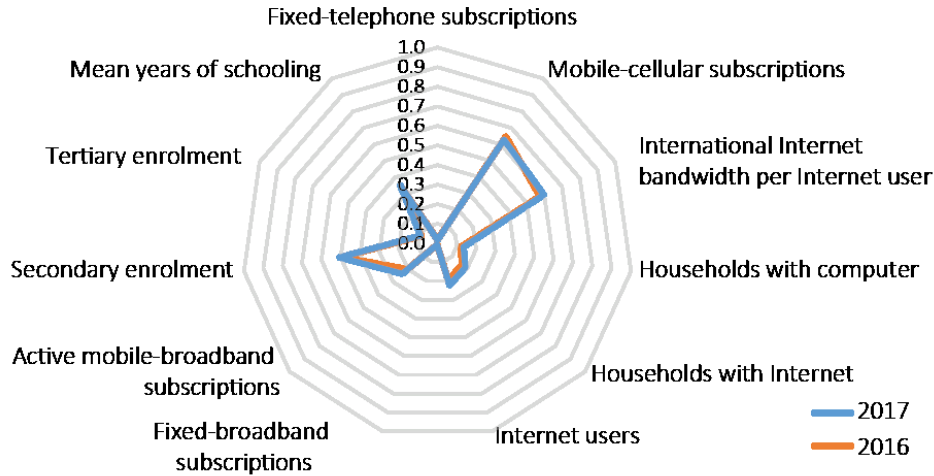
Fixed-telephone subscriptions

Mobile-cellular subscriptions

International Internet bandwidth per Internet user

Households with computer

Households with Internet

Internet users

Fixed-broadband subscriptions

Active mobile-broadband subscriptions

Secondary enrolment

Tertiary enrolment

Mean years of schooling

1.0
0.9
0.8
0.7
0.6
0.5
0.4
0.3
0.2
0.1
0.0

2017
2016